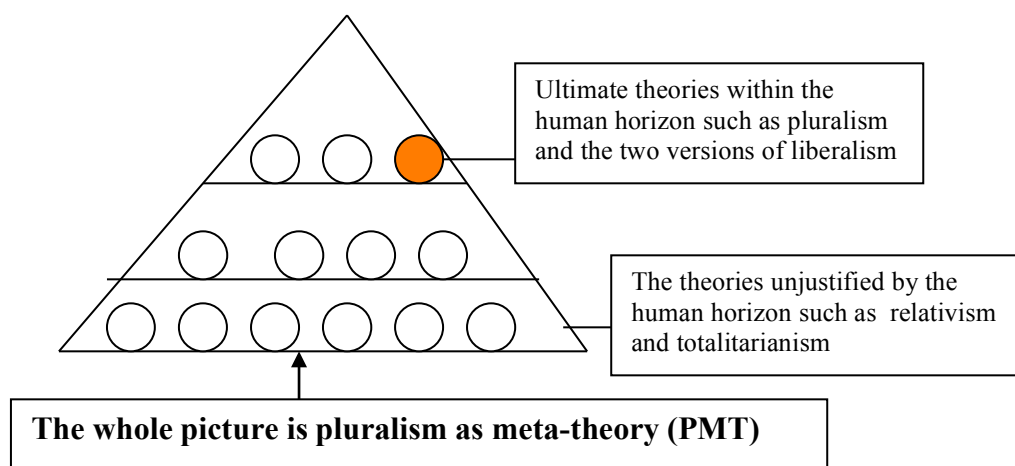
Ultimate theories within the human horizon such as pluralism and the two versions of liberalism

The theories unjustified by the human horizon such as relativism and totalitarianism

**The whole picture is pluralism as meta-theory (PMT)**